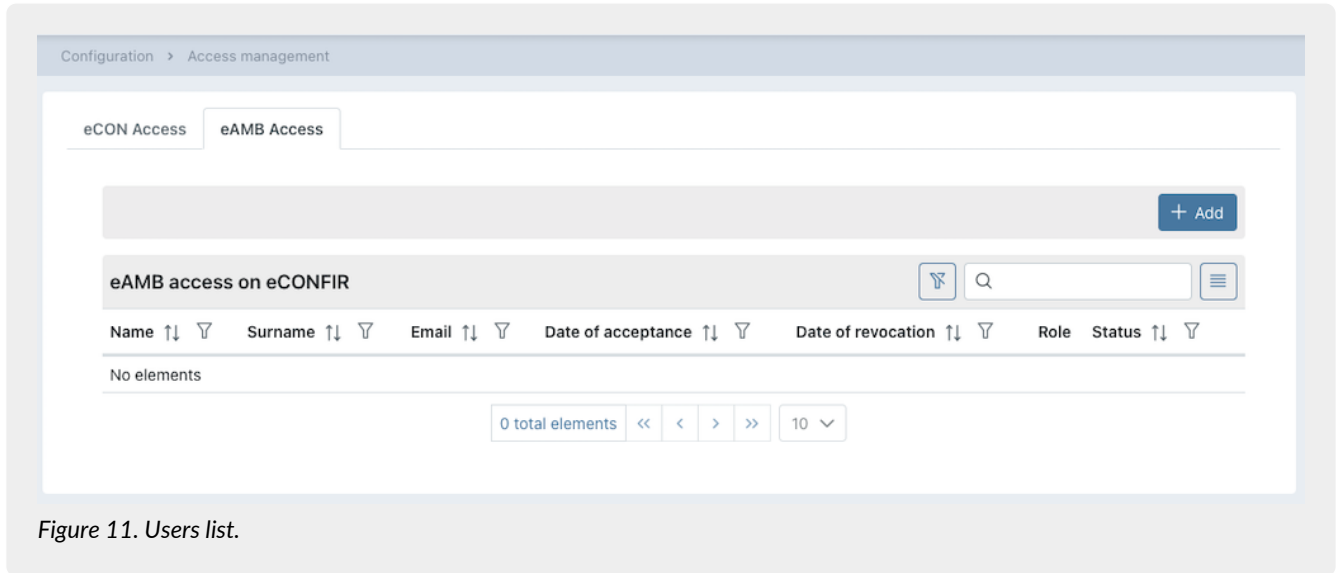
Configuration > Access management

eCON Access | eAMB Access

+ Add

eAMB access on eCONFIR

| Name | Surname | Email | Date of acceptance | Date of revocation | Role | Status |
|---|---|---|---|---|---|---|
| No elements | | | | | | |

0 total elements « ‹ › » 10

Figure 11. Users list.